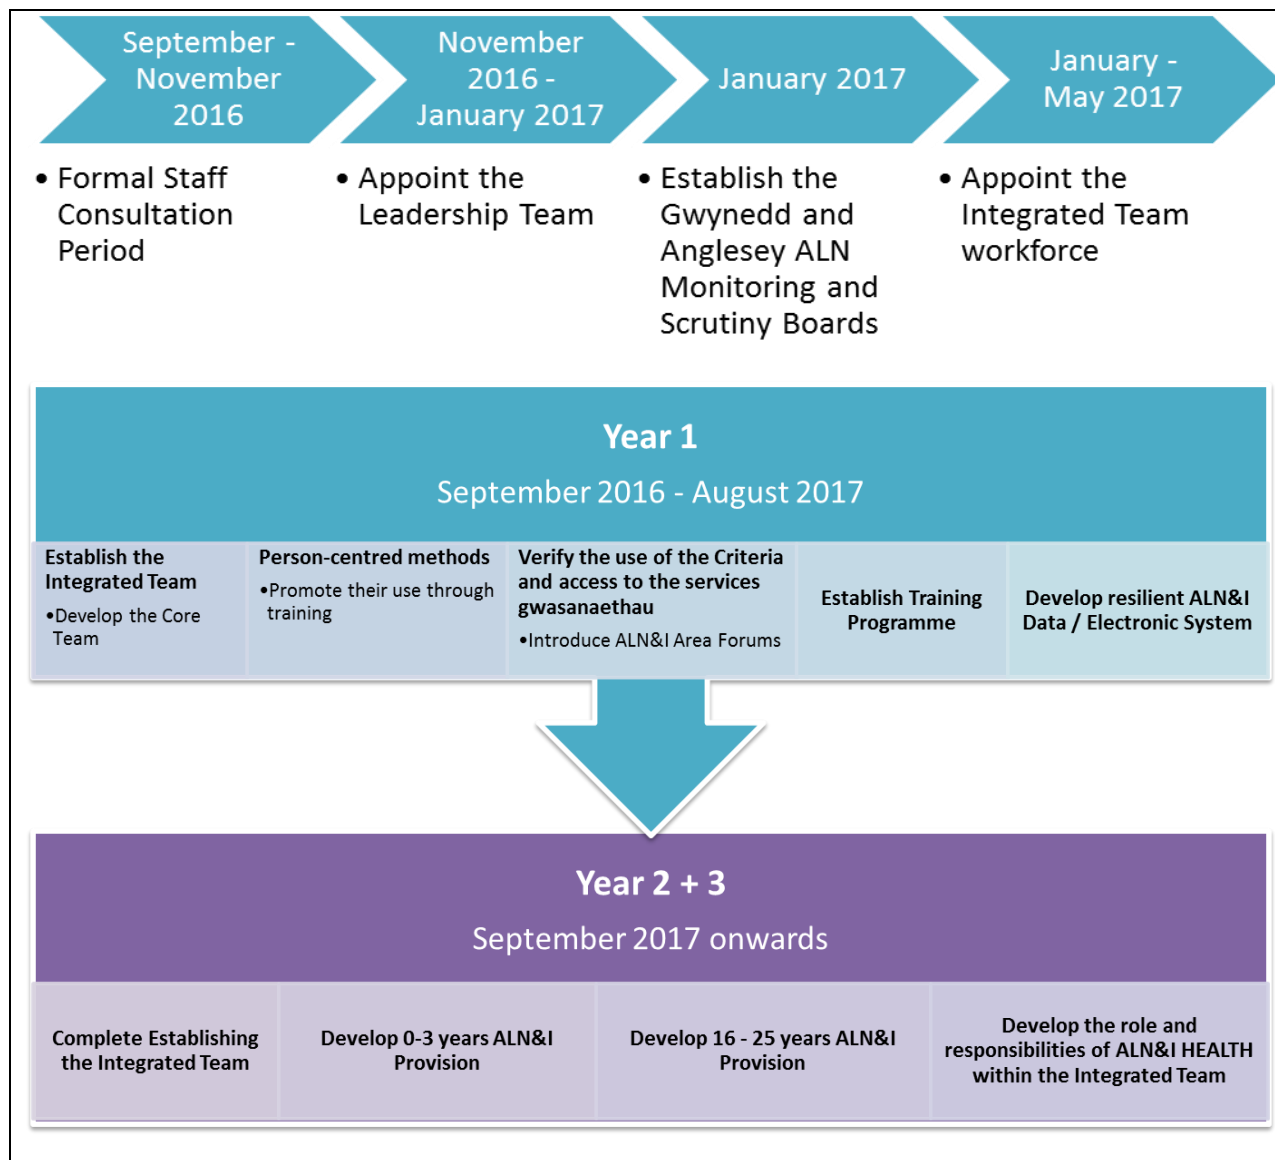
September - November 2016

November 2016 - January 2017

January 2017

January - May 2017

• Formal Staff Consultation Period

• Appoint the Leadership Team

• Establish the Gwynedd and Anglesey ALN Monitoring and Scrutiny Boards

• Appoint the Integrated Team workforce

Year 1

September 2016 - August 2017

Establish the Integrated Team
•Develop the Core Team

Person-centred methods
•Promote their use through training

Verify the use of the Criteria and access to the services gwasanaethau
•Introduce ALN&I Area Forums

Establish Training Programme

Develop resilient ALN&I Data / Electronic System

Year 2 + 3

September 2017 onwards

Complete Establishing the Integrated Team

Develop 0-3 years ALN&I Provision

Develop 16 - 25 years ALN&I Provision

Develop the role and responsibilities of ALN&I HEALTH within the Integrated Team